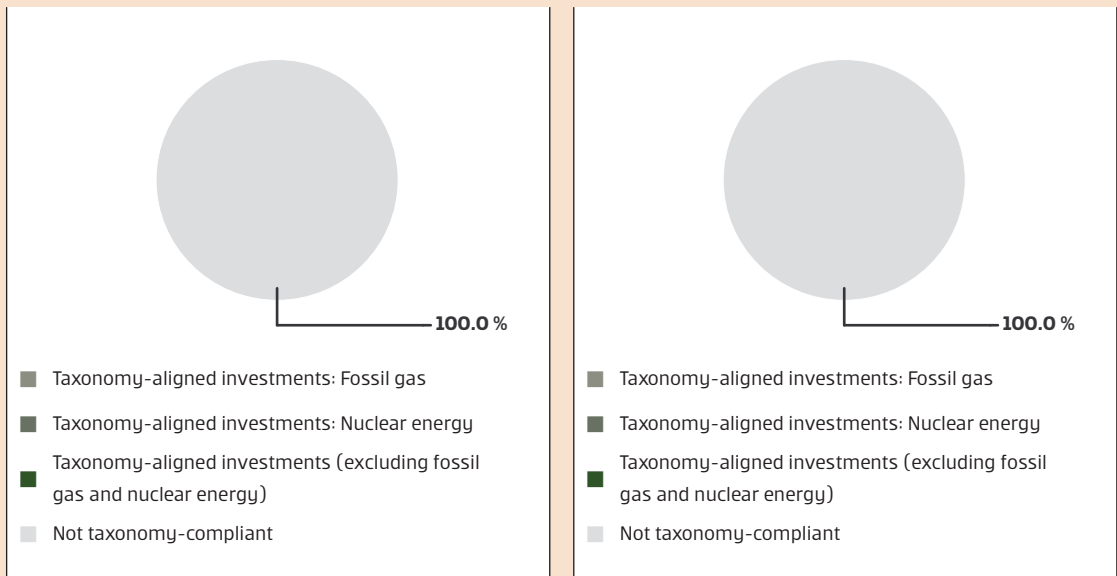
100.0 %

Taxonomy-aligned investments: Fossil gas

Taxonomy-aligned investments: Nuclear energy

Taxonomy-aligned investments (excluding fossil gas and nuclear energy)

Not taxonomy-compliant

100.0 %

Taxonomy-aligned investments: Fossil gas

Taxonomy-aligned investments: Nuclear energy

Taxonomy-aligned investments (excluding fossil gas and nuclear energy)

Not taxonomy-compliant